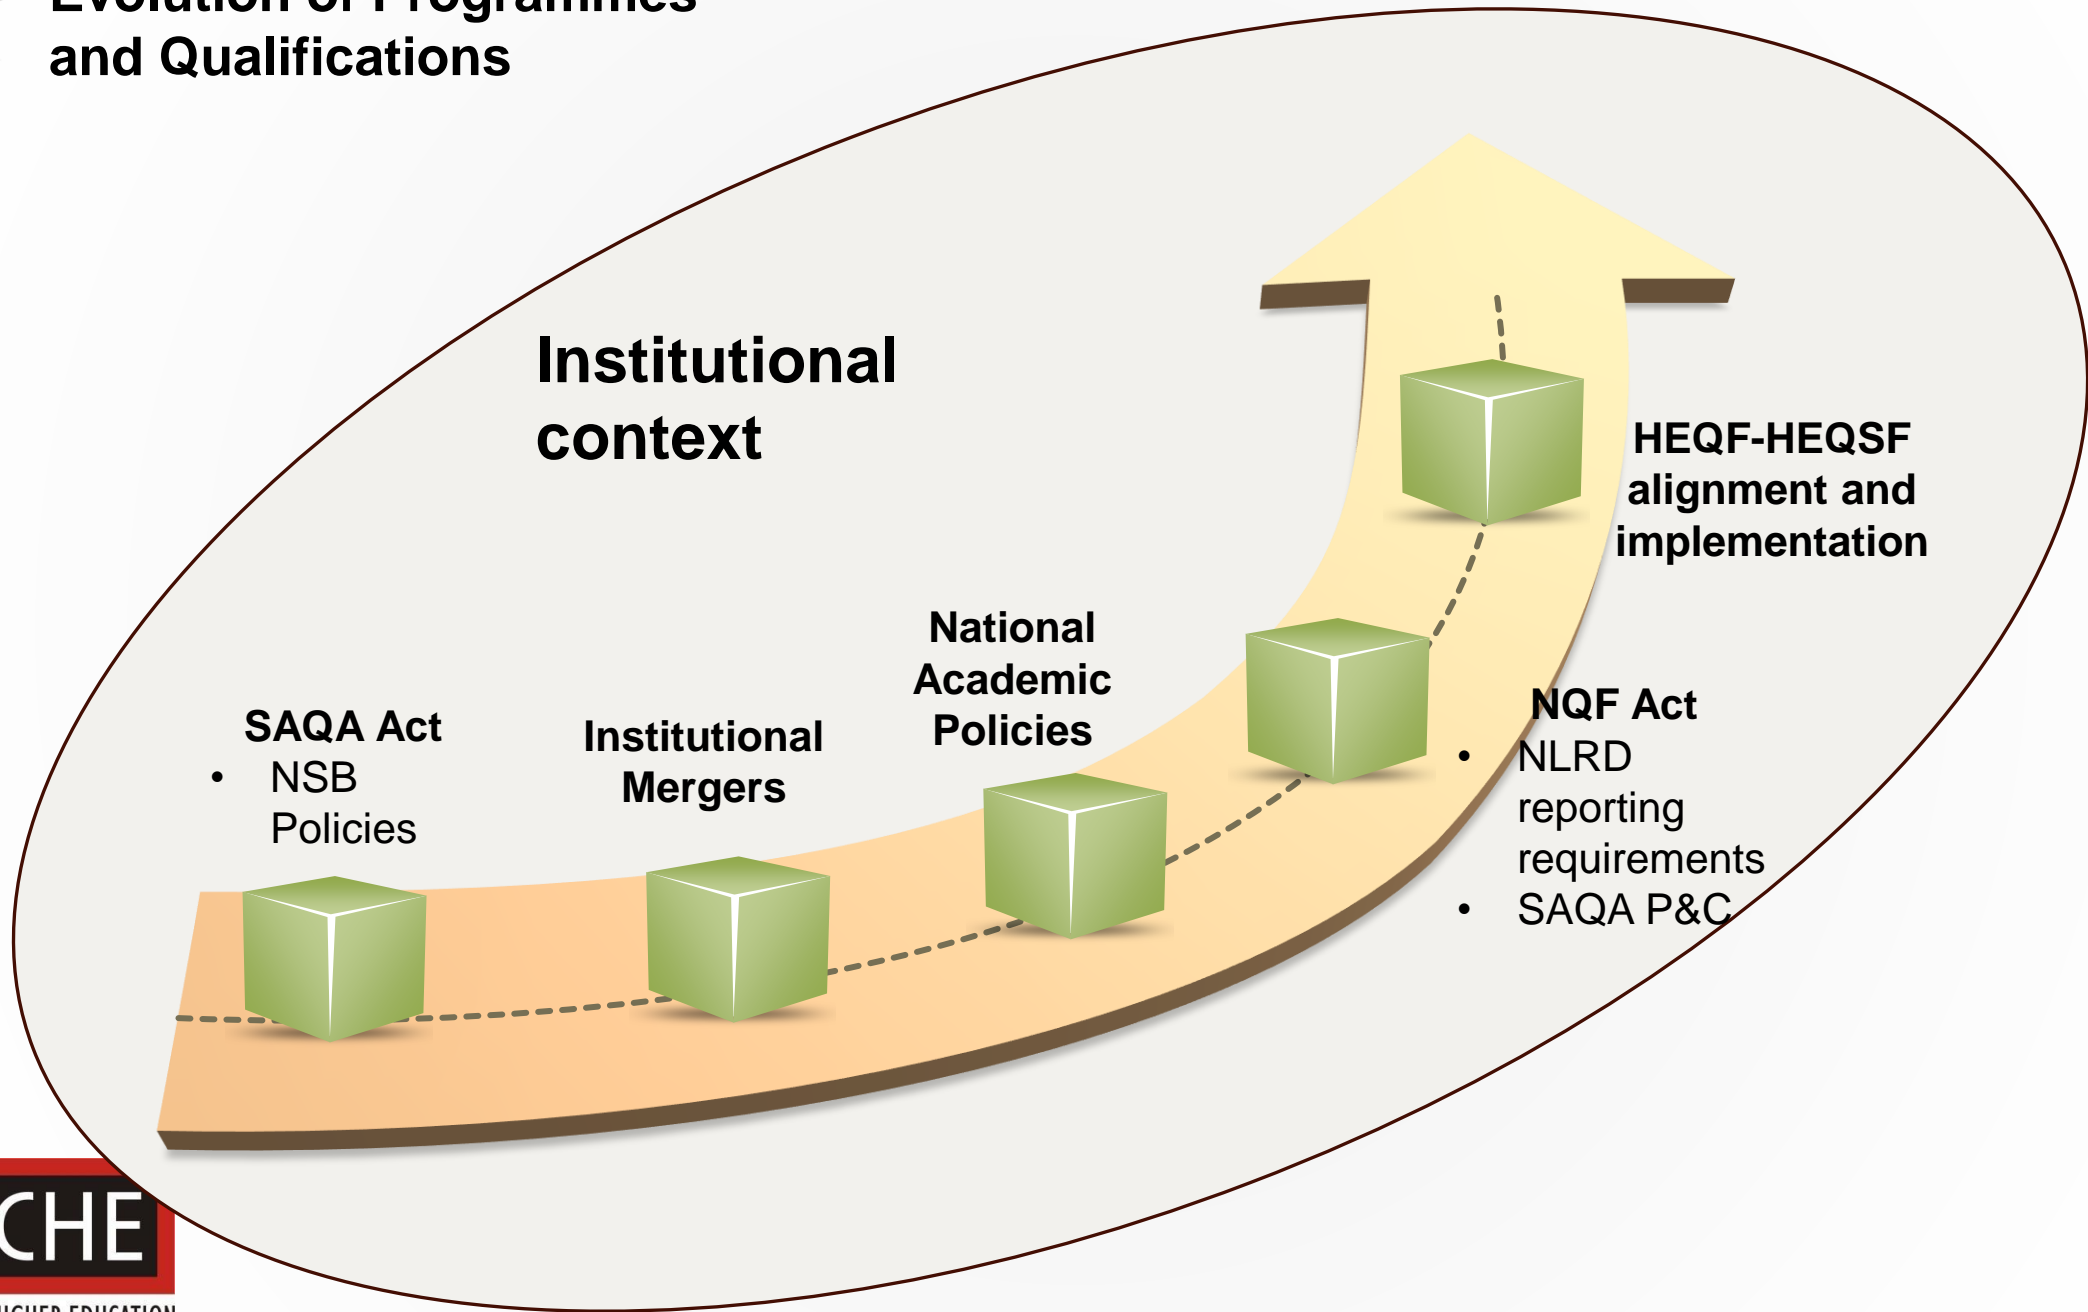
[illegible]
and Qualifications

Institutional context

SAQA Act
• NSB Policies

Institutional Mergers

National Academic Policies

NQF Act
• NLRD reporting requirements
• SAQA P&C

HEQF-HEQSF alignment and implementation

CHE
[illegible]